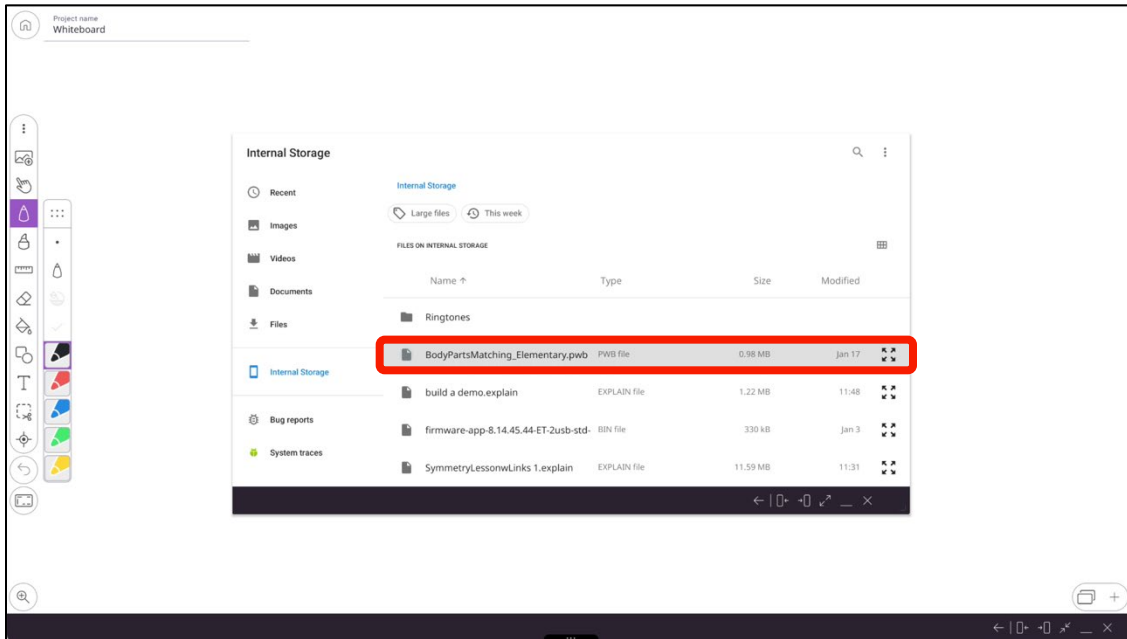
Project name
Whiteboard

Internal Storage

Recent
Images
Videos
Documents
Files
Internal Storage
Bug reports
System traces

Internal Storage
Large files
This week
FILES ON INTERNAL STORAGE

| Name ↑ | Type | Size | Modified |
|---|---|---|---|
| Ringtones | | | |
| BodyPartsMatching_Elementary.pwb | PWB file | 0.98 MB | Jan 17 |
| build a demo.explain | EXPLAIN file | 1.22 MB | 11:48 |
| firmware-app-8.14.45.44-ET-2usb-std- | BIN file | 330 kB | Jan 3 |
| SymmetryLessonwLinks 1.explain | EXPLAIN file | 11.59 MB | 11:31 |